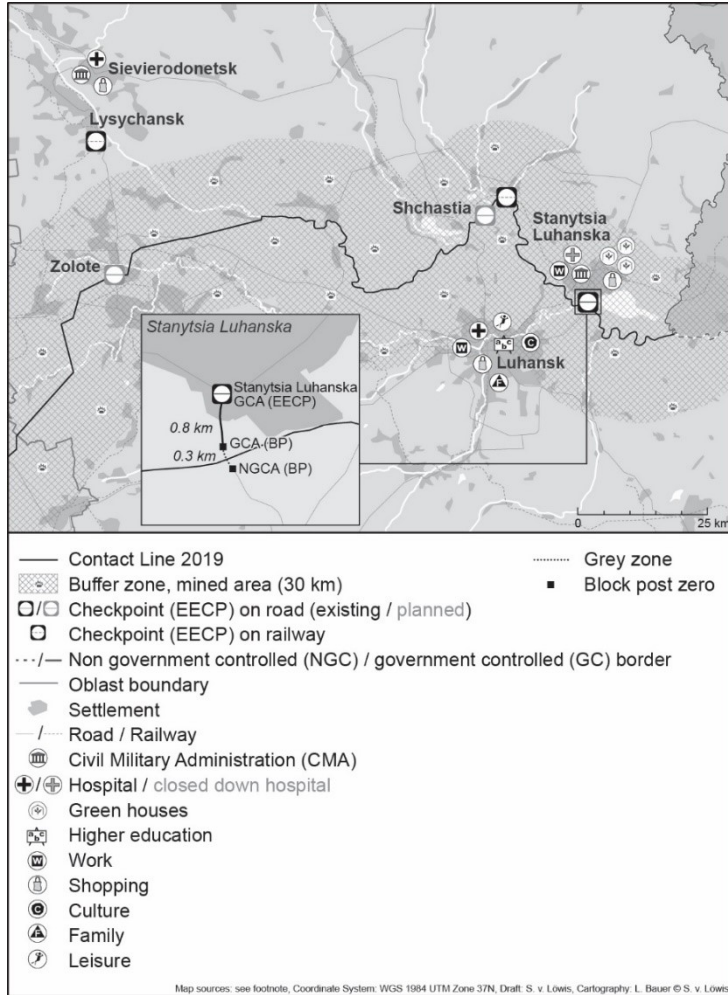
Sievierodonetsk
Lysychansk
Shchastia
Stanytsia Luhanska
Zolote
Stanytsia Luhanska
Stanytsia Luhanska GCA (EECP)
0.8 km
GCA (BP)
0.3 km
NGCA (BP)
Luhansk
0
25 km

Contact Line 2019
Buffer zone, mined area (30 km)
Checkpoint (EECP) on road (existing / planned)
Checkpoint (EECP) on railway
Non government controlled (NGC) / government controlled (GC) border
Oblast boundary
Settlement
Road / Railway
Civil Military Administration (CMA)
Hospital / closed down hospital
Green houses
Higher education
Work
Shopping
Culture
Family
Leisure
Grey zone
Block post zero

Map sources: see footnote, Coordinate System: WGS 1984 UTM Zone 37N, Draft: S. v. Löwis, Cartography: L. Bauer © S. v. Löwis